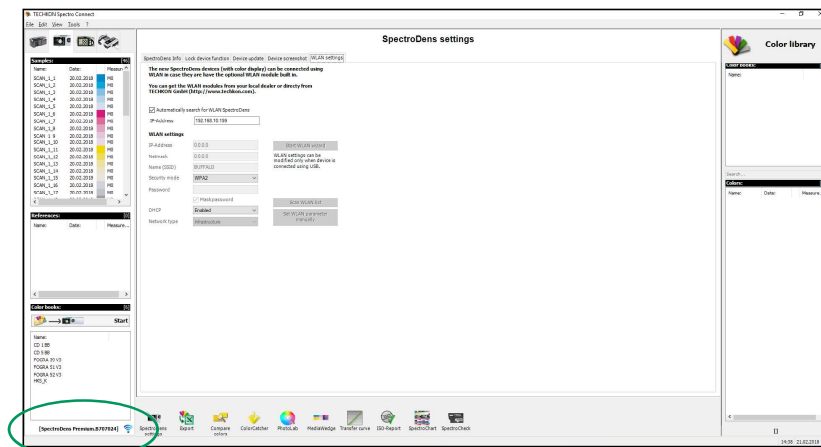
TECHKON Spectro Connect
File Edit View Tools ?

Samples:
| Name: | Date: | Measure |
|---|---|---|
| SCAN_1_1 | 20.02.2018 | MB |
| SCAN_1_2 | 20.02.2018 | MB |
| SCAN_1_3 | 20.02.2018 | MB |
| SCAN_1_4 | 20.02.2018 | MB |
| SCAN_1_5 | 20.02.2018 | MB |
| SCAN_1_6 | 20.02.2018 | MB |
| SCAN_1_7 | 20.02.2018 | MB |
| SCAN_1_8 | 20.02.2018 | MB |
| SCAN_1_9 | 20.02.2018 | MB |
| SCAN_1_10 | 20.02.2018 | MB |
| SCAN_1_11 | 20.02.2018 | MB |
| SCAN_1_12 | 20.02.2018 | MB |
| SCAN_1_13 | 20.02.2018 | MB |
| SCAN_1_14 | 20.02.2018 | MB |
| SCAN_1_15 | 20.02.2018 | MB |
| SCAN_1_16 | 20.02.2018 | MB |
| SCAN_1_17 | 20.02.2018 | MB |

References:
| Name: | Date: | Measure... |
|---|---|---|

Color books:
Start
Name:
CD 1 BB
CD 5 BB
FOGRA 39 V3
FOGRA 51 V3
FOGRA 52 V3
HKS_K

SpectroDens settings

SpectroDens Info | Lock device function | Device update | Device screenshot | WLAN settings

The new SpectroDens devices (with color display) can be connected using WLAN in case they are have the optional WLAN module built in.

You can get the WLAN modules from your local dealer or directly from TECHKON GmbH (http://www.techkon.com).

Automatically search for WLAN SpectroDens
IP-Address 192.168.10.159

WLAN settings
IP-Address 0.0.0.0
Netmask 0.0.0.0
Name (SSID) BUFFALO
Security mode WPA2
Password
Mask password
DHCP Enabled
Network type Infrastructure

Start WLAN wizard
WLAN settings can be modified only when device is connected using USB.
Scan WLAN list
Set WLAN parameter manually

Color library
Color books:
Name:
Search...
Colors:
| Name: | Date: | Measure. |
|---|---|---|

[SpectroDens Premium.8707024] SpectroDens settings Export Compare colors ColorCatcher PhotoLab MediaWedge Transfer curve ISO-Report SpectroChart SpectroCheck

14:59 21.02.2018